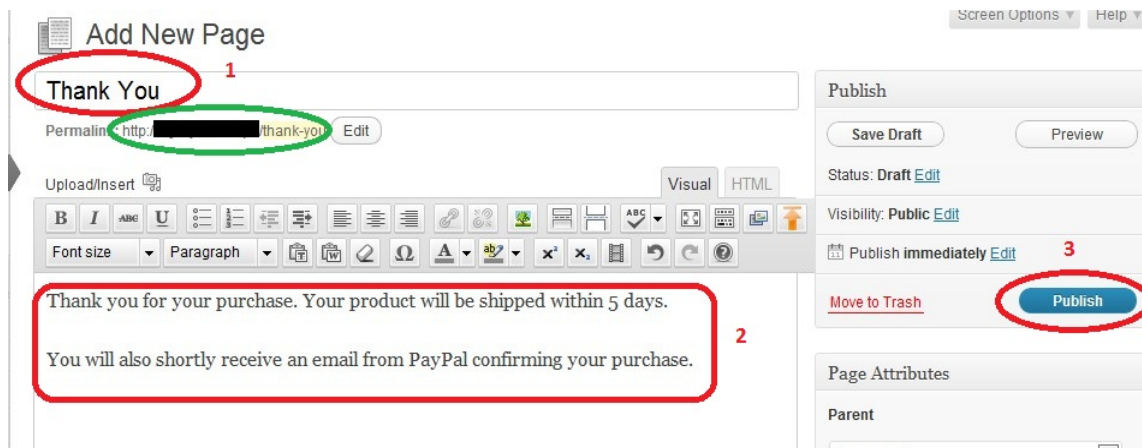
Add New Page

Screen Options ▼ Help ▼

Thank You

1

Permalink: http:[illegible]/thank-you Edit

Upload/Insert

Visual HTML

Font size Paragraph

Thank you for your purchase. Your product will be shipped within 5 days.

You will also shortly receive an email from PayPal confirming your purchase.

2

Publish

Save Draft

Preview

Status: Draft Edit

Visibility: Public Edit

Publish immediately Edit

3

Move to Trash

Publish

Page Attributes

Parent